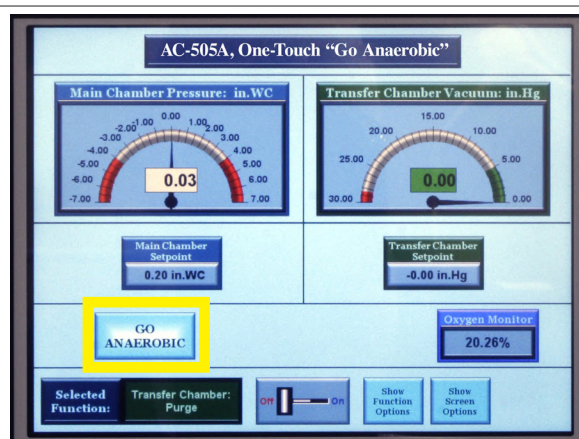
AC-505A, One-Touch "Go Anaerobic"

Main Chamber Pressure: in.WC

-7.00
-6.00
-5.00
-4.00
-3.00
-2.00
-1.00
0.00
1.00
2.00
3.00
4.00
5.00
6.00
7.00

0.03

Transfer Chamber Vacuum: in.Hg

30.00
25.00
20.00
15.00
10.00
5.00
0.00

0.00

Main Chamber Setpoint

0.20 in.WC

Transfer Chamber Setpoint

-0.00 in.Hg

GO ANAEROBIC

Oxygen Monitor

20.26%

Selected Function:

Transfer Chamber: Purge

Off

On

Show Function Options

Show Screen Options